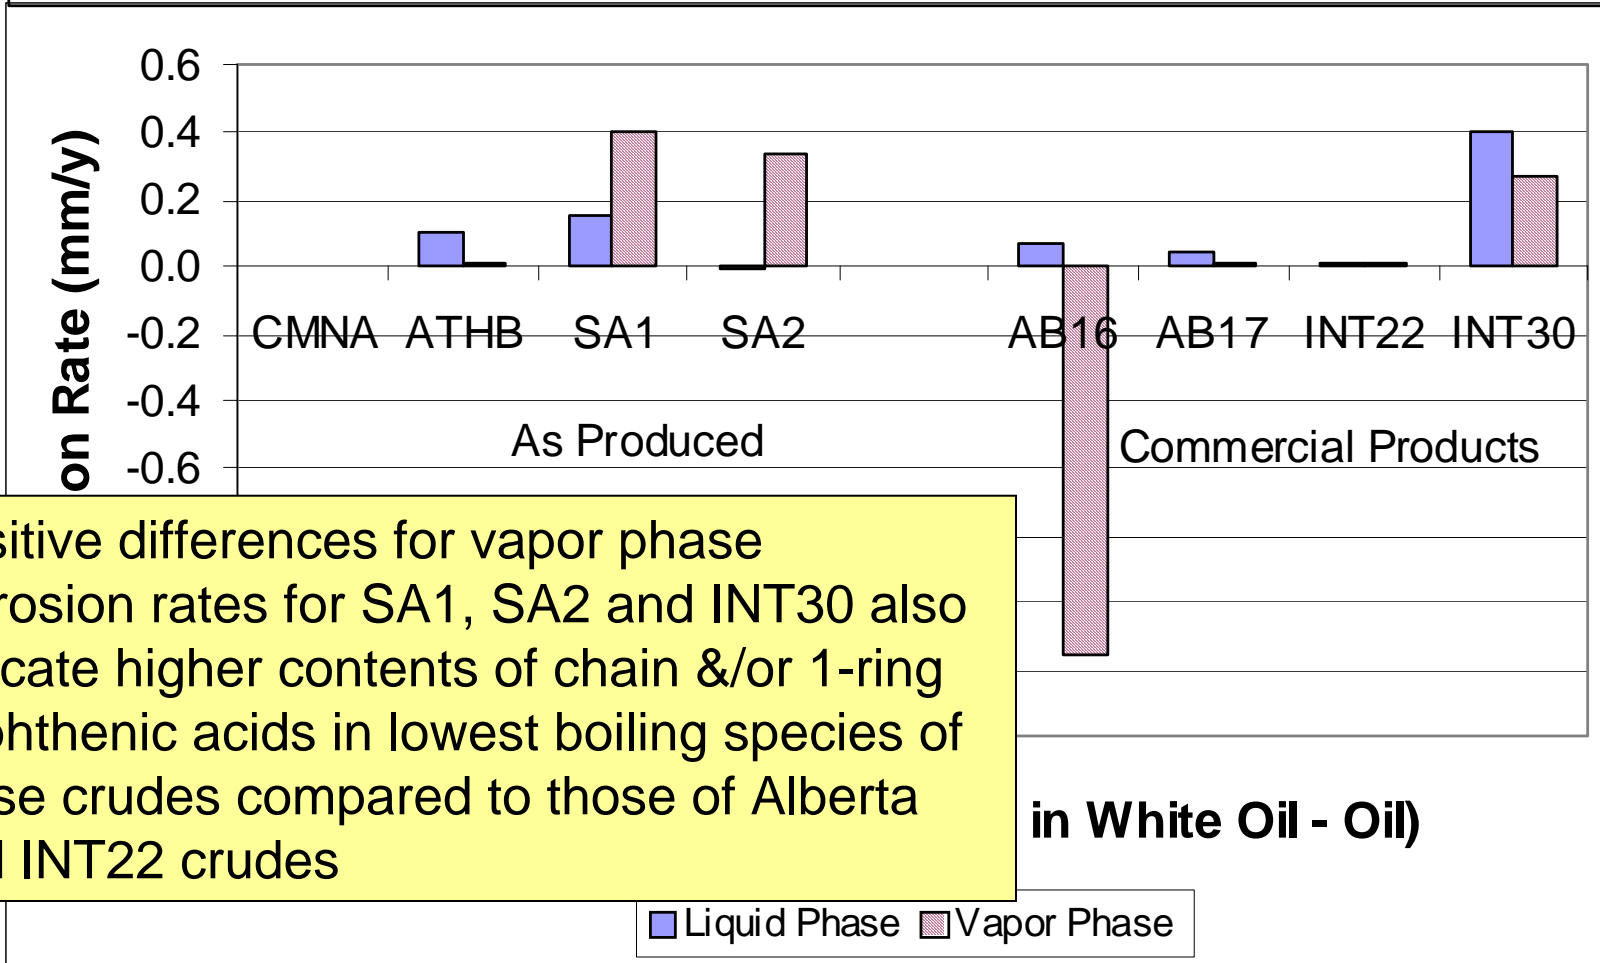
on Rate (mm/y)

0.6
0.4
0.2
0.0
-0.2
-0.4
-0.6

CMNA ATHB SA1 SA2 AB16 AB17 INT22 INT30

As Produced

Commercial Products

sitive differences for vapor phase rosion rates for SA1, SA2 and INT30 also cate higher contents of chain &/or 1-ring hthenic acids in lowest boiling species of se crudes compared to those of Alberta l INT22 crudes

in White Oil - Oil)

Liquid Phase Vapor Phase